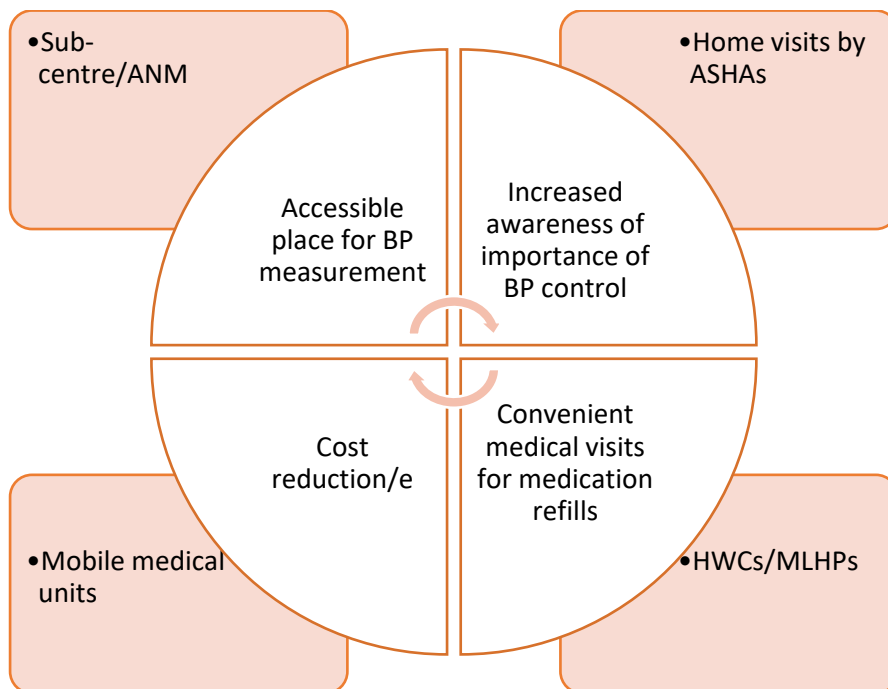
•Sub-centre/ANM

•Home visits by ASHAs

Accessible place for BP measurement

Increased awareness of importance of BP control

Cost reduction/e

Convenient medical visits for medication refills

•Mobile medical units

•HWCs/MLHPs